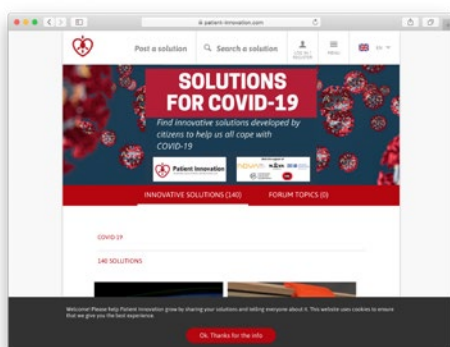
patient-innovation.com

Post a solution

Search a solution

LOG IN / REGISTER

MENU

EN

SOLUTIONS FOR COVID-19

Find innovative solutions developed by citizens to help us all cope with COVID-19

Patient Innovation

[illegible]

INNOVATIVE SOLUTIONS (140)

FORUM TOPICS (0)

COVID-19

140 SOLUTIONS

Welcome! Please help Patient Innovation grow by sharing your solutions and telling everyone about it. This website uses cookies to ensure that we give you the best experience.

Ok, Thanks for the info